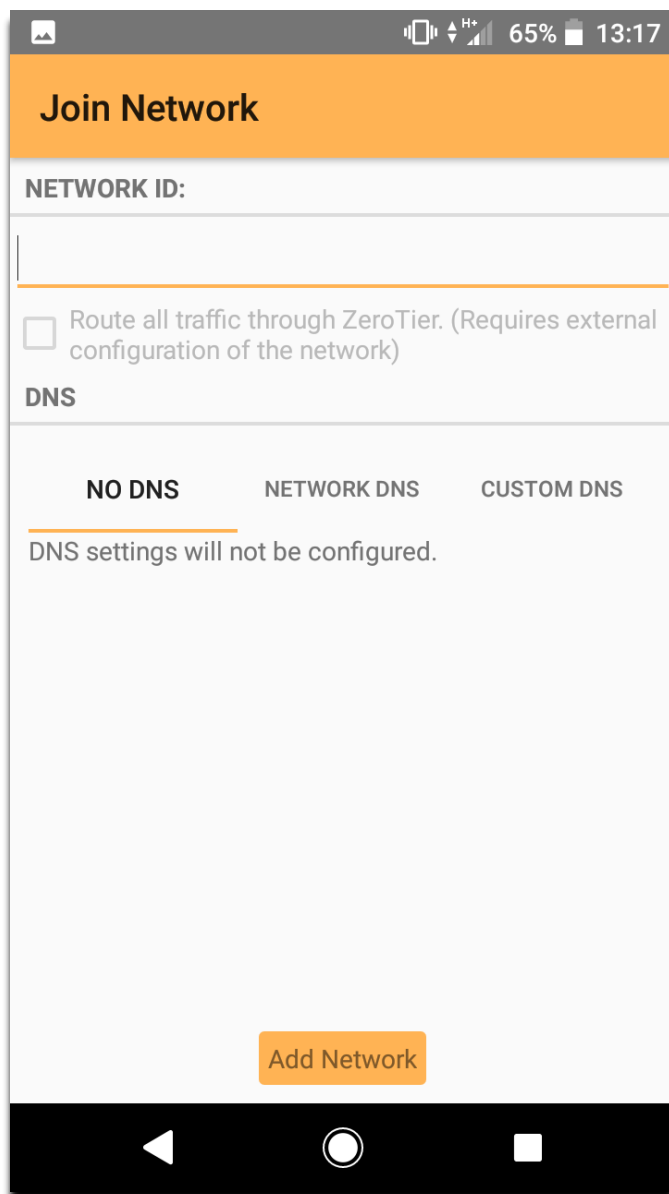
H+ 65% 13:17

Join Network

NETWORK ID:

Route all traffic through ZeroTier. (Requires external configuration of the network)

DNS

NO DNS NETWORK DNS CUSTOM DNS

DNS settings will not be configured.

Add Network